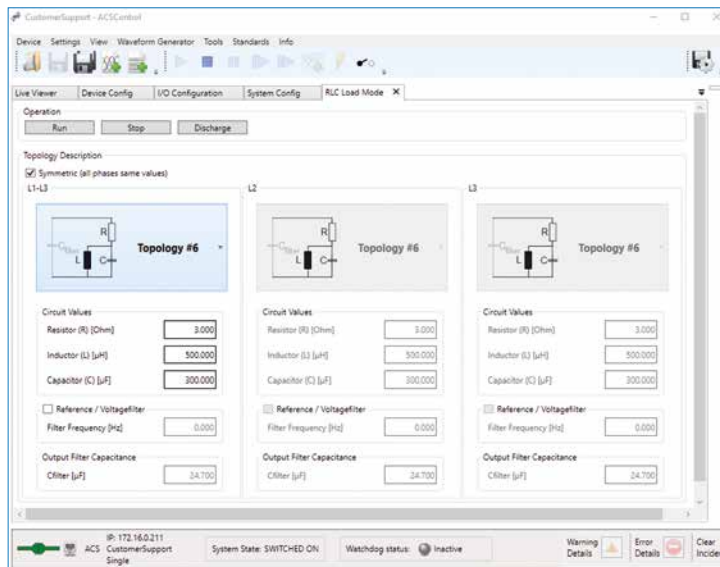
CustomerSupport - ACSControl

Device Settings View Waveform Generator Tools Standards Info

Live Viewer | Device Config | I/O Configuration | System Config | RLC Load Mode ×

Operation

Run Stop Discharge

Topology Description

☑ Symmetric (all phases same values)

L1-L3

R
$C_{filter}$
L C

Topology #6

Circuit Values

Resistor (R) [Ohm] 3.000

Inductor (L) [µH] 500.000

Capacitor (C) [µF] 300.000

☐ Reference / Voltagefilter

Filter Frequency [Hz] 0.000

Output Filter Capacitance

Cfilter [µF] 24.700

L2

R
$C_{filter}$
L C

Topology #6

Circuit Values

Resistor (R) [Ohm] 3.000

Inductor (L) [µH] 500.000

Capacitor (C) [µF] 300.000

☐ Reference / Voltagefilter

Filter Frequency [Hz] 0.000

Output Filter Capacitance

Cfilter [µF] 24.700

L3

R
$C_{filter}$
L C

Topology #6

Circuit Values

Resistor (R) [Ohm] 3.000

Inductor (L) [µH] 500.000

Capacitor (C) [µF] 300.000

☐ Reference / Voltagefilter

Filter Frequency [Hz] 0.000

Output Filter Capacitance

Cfilter [µF] 24.700

ACS IP: 172.16.0.211 CustomerSupport Single

System State: SWITCHED ON

Watchdog status: Inactive

Warning Details

Error Details

Clear Inciden